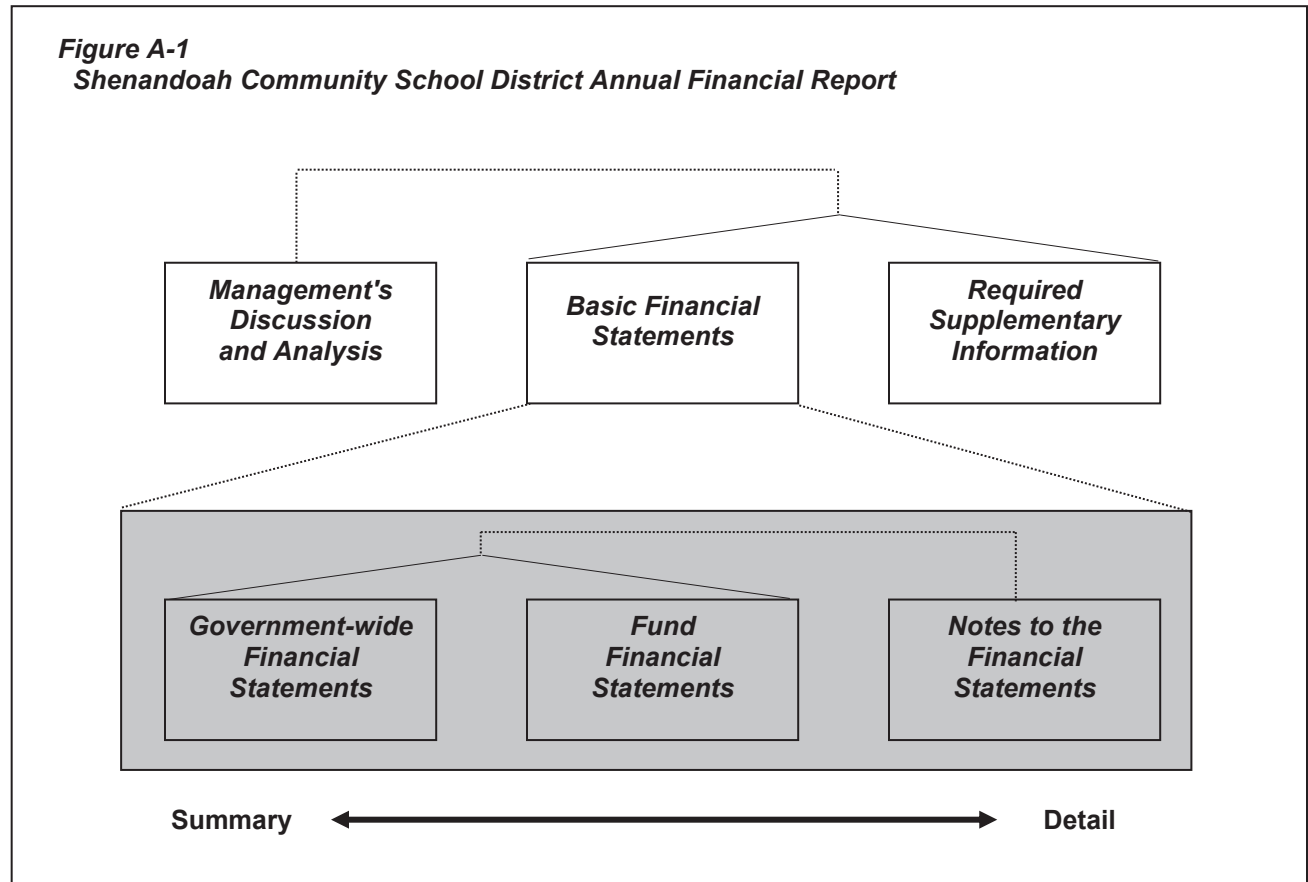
Figure A-1
Shenandoah Community School District Annual Financial Report

Management's Discussion and Analysis

Basic Financial Statements

Required Supplementary Information

Government-wide Financial Statements

Fund Financial Statements

Notes to the Financial Statements

Summary

Detail